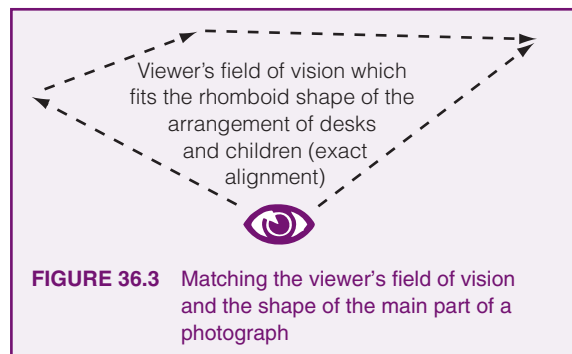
Viewer's field of vision which fits the rhomboid shape of the arrangement of desks and children (exact alignment)

FIGURE 36.3 Matching the viewer's field of vision and the shape of the main part of a photograph